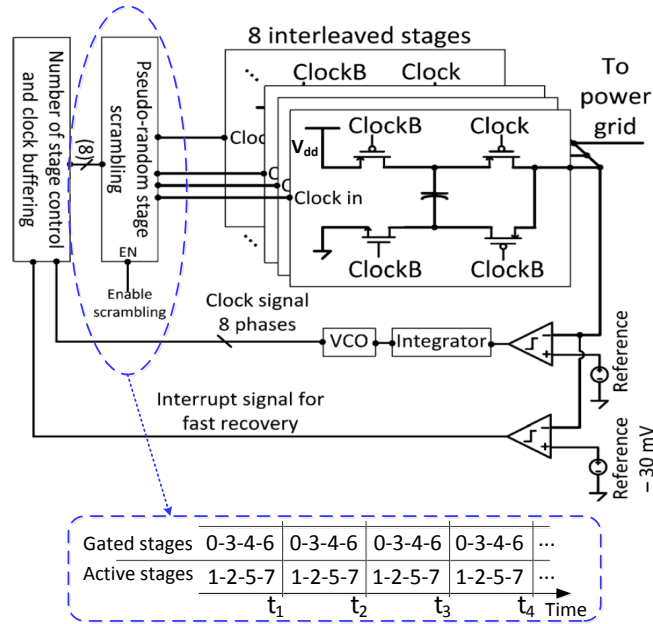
8 interleaved stages

Number of stage control and clock buffering

(8)

Pseudo-random stage scrambling

EN

Enable scrambling

Clock

Clock

Clock in

ClockB

Clock

ClockB

Clock

$V_{dd}$

ClockB

ClockB

To power grid

Clock signal 8 phases

VCO

Integrator

Reference

Interrupt signal for fast recovery

Reference − 30 mV

| Gated stages | 0-3-4-6 | 0-3-4-6 | 0-3-4-6 | 0-3-4-6 | ... |
|---|---|---|---|---|---|
| Active stages | 1-2-5-7 | 1-2-5-7 | 1-2-5-7 | 1-2-5-7 | ... |

$t_1$ $t_2$ $t_3$ $t_4$ Time